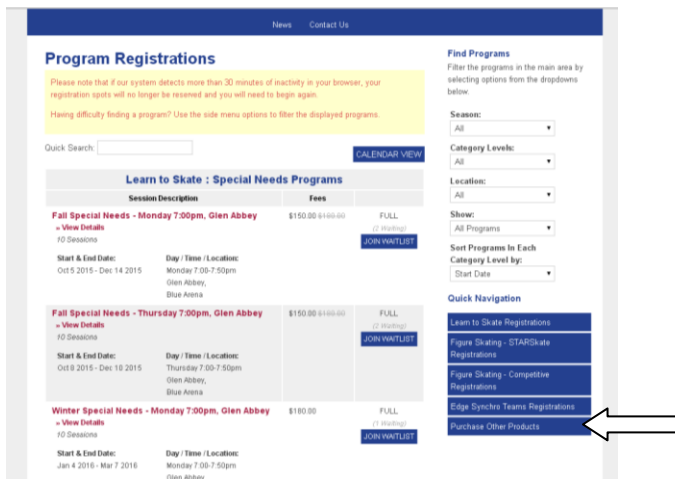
News Contact Us

Program Registrations

Please note that if our system detects more than 30 minutes of inactivity in your browser, your registration spots will no longer be reserved and you will need to begin again.

Having difficulty finding a program? Use the side menu options to filter the displayed programs.

Quick Search:

CALENDAR VIEW

Learn to Skate : Special Needs Programs

| Session Description | Fees | |
|---|---|---|
| Fall Special Needs - Monday 7:00pm, Glen Abbey » View Details 10 Sessions | \$150.00 ~~\$160.00~~ | FULL (1 Waiting) JOIN WAITLIST |
| Start & End Date: Oct 5 2015 - Dec 14 2015 Day / Time / Location: Monday 7:00-7:50pm Glen Abbey, Blue Arena | | |
| Fall Special Needs - Thursday 7:00pm, Glen Abbey » View Details 10 Sessions | \$150.00 ~~\$160.00~~ | FULL (1 Waiting) JOIN WAITLIST |
| Start & End Date: Oct 8 2015 - Dec 10 2015 Day / Time / Location: Thursday 7:00-7:50pm Glen Abbey, Blue Arena | | |
| Winter Special Needs - Monday 7:00pm, Glen Abbey » View Details 10 Sessions | \$180.00 | FULL (1 Waiting) JOIN WAITLIST |
| Start & End Date: Jan 4 2016 - Mar 7 2016 Day / Time / Location: Monday 7:00-7:50pm Glen Abbey | | |

Find Programs
Filter the programs in the main area by selecting options from the dropdowns below.

Season:
All
Category Levels:
All
Location:
All
Show:
All Programs
Sort Programs In Each Category Level by:
Start Date

Quick Navigation
Learn to Skate Registrations
Figure Skating - STARSkate Registrations
Figure Skating - Competitive Registrations
Edge Synchro Teams Registrations
Purchase Other Products